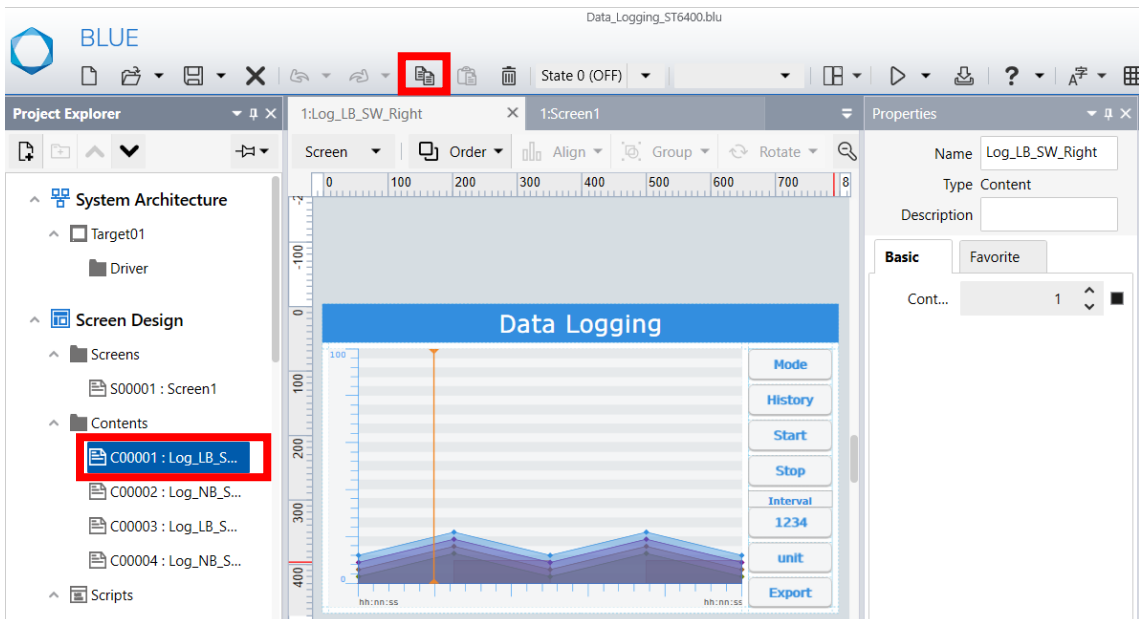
Data_Logging_ST6400.blu

BLUE

State 0 (OFF)

Project Explorer

System Architecture

Target01

Driver

Screen Design

Screens

S00001 : Screen1

Contents

C00001 : Log_LB_S...

C00002 : Log_NB_S...

C00003 : Log_LB_S...

C00004 : Log_NB_S...

Scripts

1:Log_LB_SW_Right

1:Screen1

Screen

Order

Align

Group

Rotate

0 100 200 300 400 500 600 700 8

-100

0

100

200

300

400

Data Logging

100

0

hh:nn:ss

hh:nn:ss

Mode

History

Start

Stop

Interval

1234

unit

Export

Properties

Name Log_LB_SW_Right

Type Content

Description

Basic

Favorite

Cont... 1